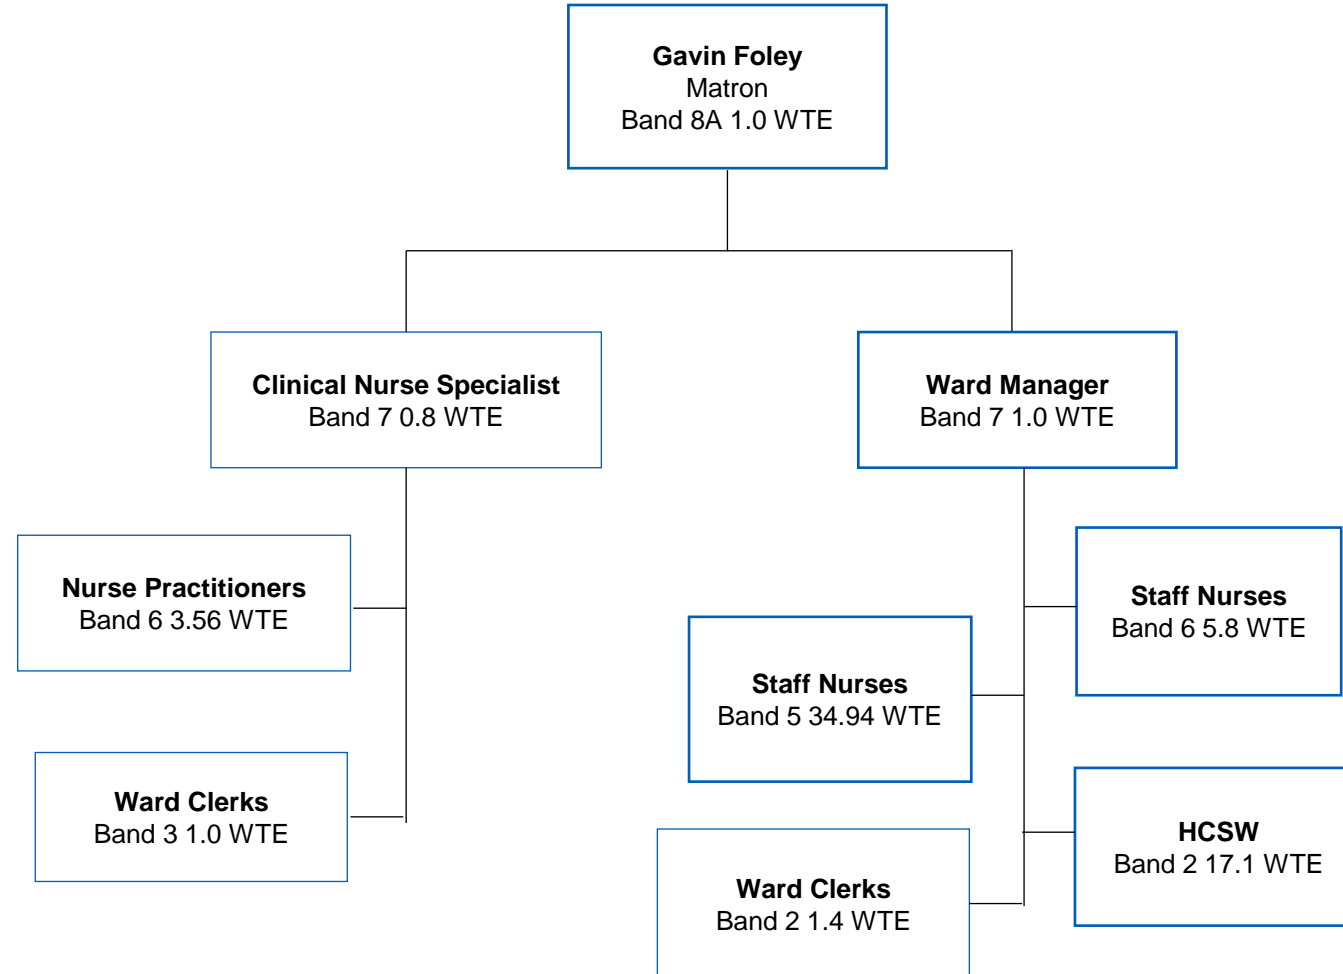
**Gavin Foley**
Matron
Band 8A 1.0 WTE

**Clinical Nurse Specialist**
Band 7 0.8 WTE

**Ward Manager**
Band 7 1.0 WTE

**Nurse Practitioners**
Band 6 3.56 WTE

**Ward Clerks**
Band 3 1.0 WTE

**Staff Nurses**
Band 6 5.8 WTE

**Staff Nurses**
Band 5 34.94 WTE

**HCSW**
Band 2 17.1 WTE

**Ward Clerks**
Band 2 1.4 WTE